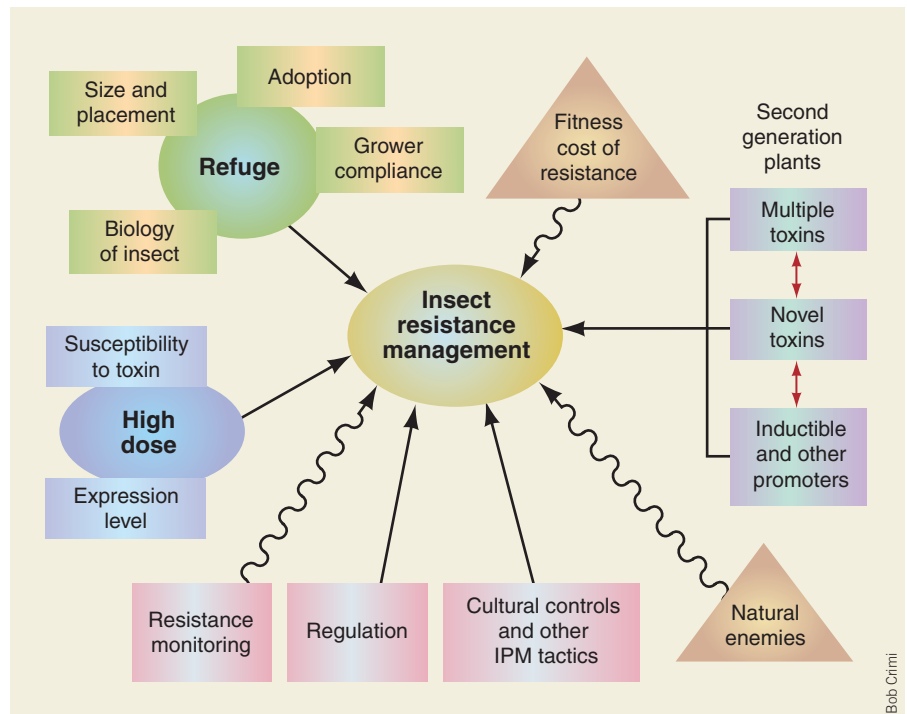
Size and placement

Adoption

Refuge

Grower compliance

Biology of insect

Fitness cost of resistance

Second generation plants

Multiple toxins

Novel toxins

Inductible and other promoters

Insect resistance management

Susceptibility to toxin

High dose

Expression level

Resistance monitoring

Regulation

Cultural controls and other IPM tactics

Natural enemies

Bob Crimi